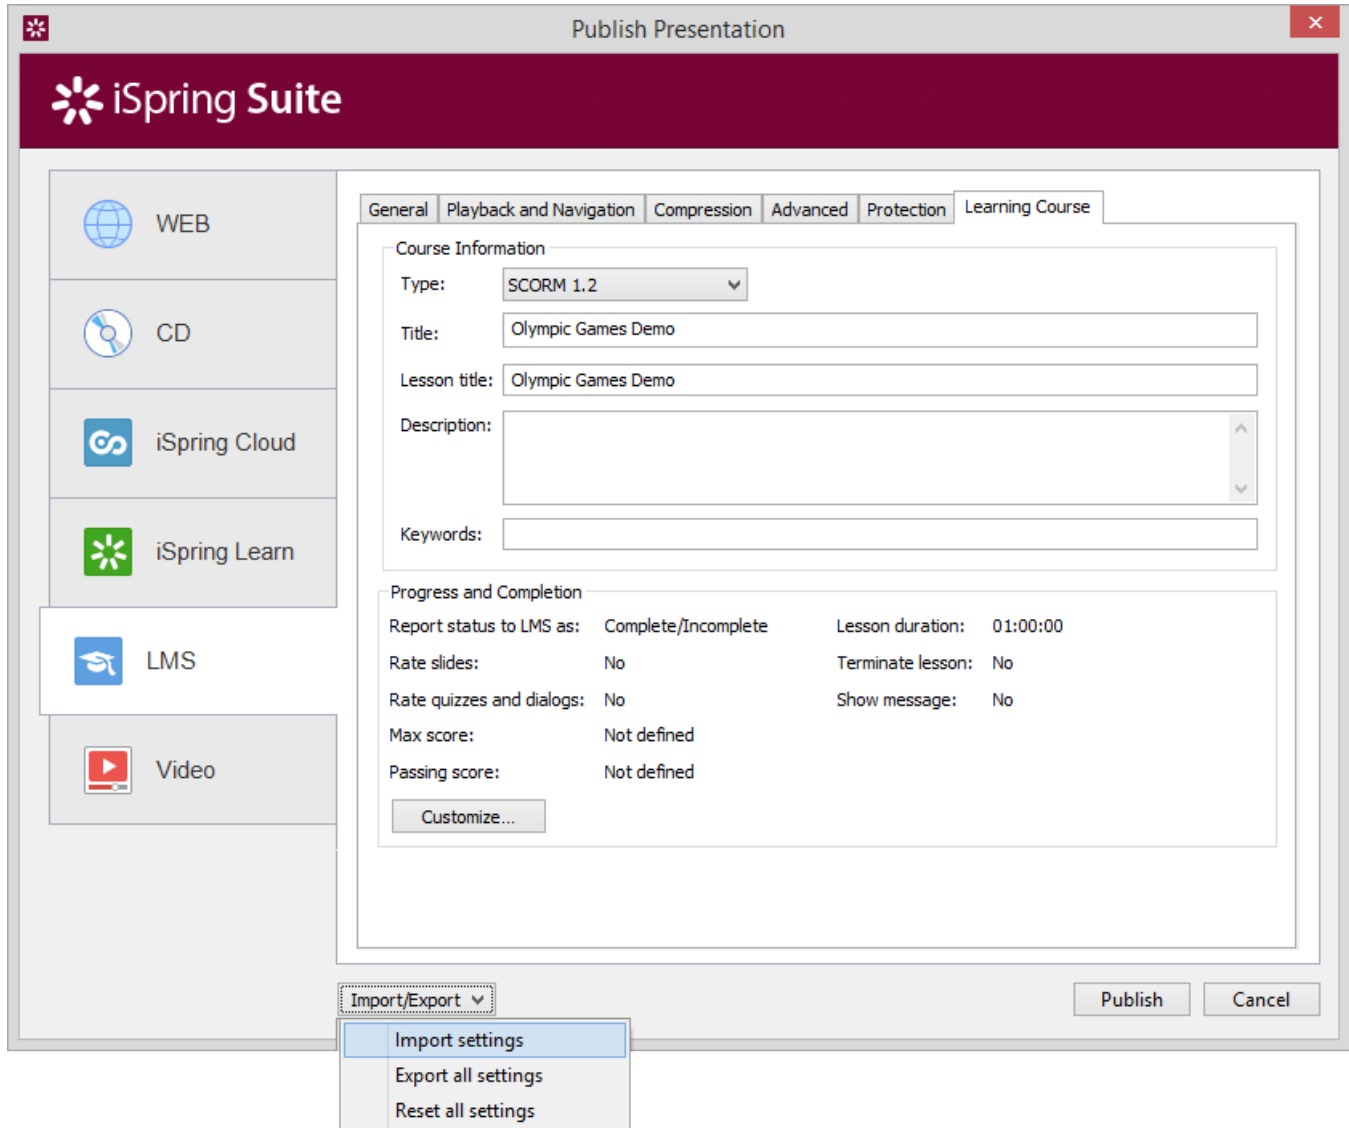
Publish Presentation

iSpring Suite

WEB

CD

iSpring Cloud

iSpring Learn

LMS

Video

General | Playback and Navigation | Compression | Advanced | Protection | Learning Course

Course Information

Type: SCORM 1.2

Title: Olympic Games Demo

Lesson title: Olympic Games Demo

Description:

Keywords:

Progress and Completion

| | | | |
|---|---|---|---|
| Report status to LMS as: | Complete/Incomplete | Lesson duration: | 01:00:00 |
| Rate slides: | No | Terminate lesson: | No |
| Rate quizzes and dialogs: | No | Show message: | No |
| Max score: | Not defined | | |
| Passing score: | Not defined | | |

Customize...

Import/Export

Publish

Cancel

Import settings

Export all settings

Reset all settings